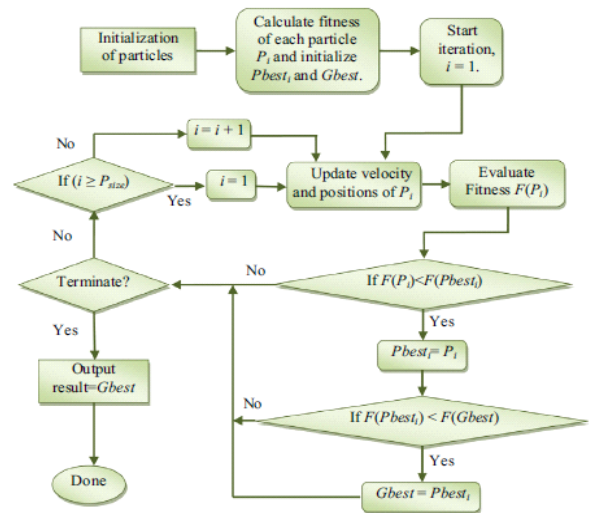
Initialization of particles

Calculate fitness of each particle $P_i$ and initialize $Pbest_i$ and $Gbest$.

Start iteration, $i = 1$.

No

$i = i + 1$

If $(i \geq P_{size})$

$i = 1$

Yes

Update velocity and positions of $P_i$

Evaluate Fitness $F(P_i)$

No

No

Terminate?

If $F(P_i)<F(Pbest_i)$

Yes

Yes

$Pbest_i = P_i$

Output result=$Gbest$

No

If $F(Pbest_i) < F(Gbest)$

Yes

Done

$Gbest = Pbest_i$